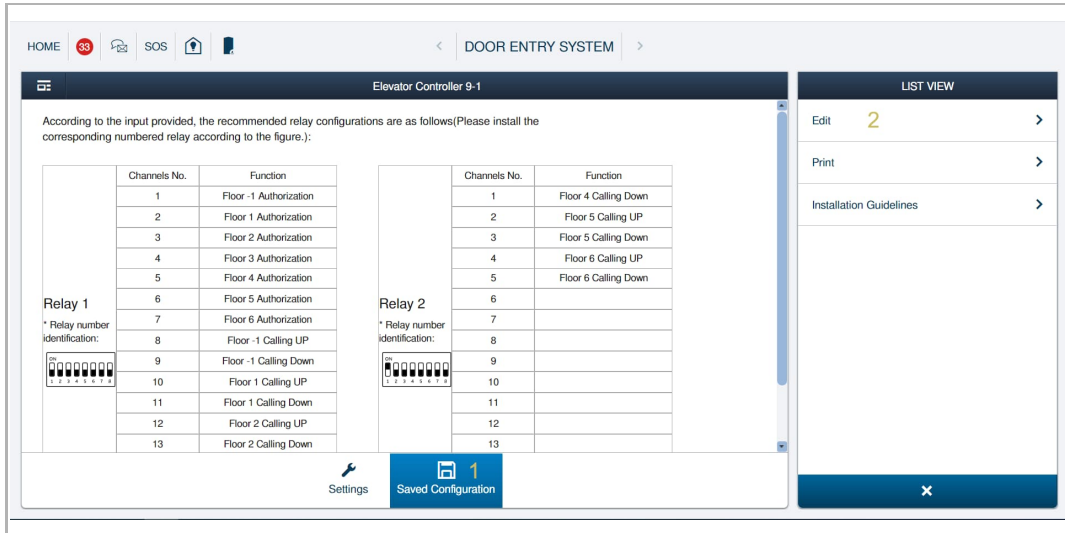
HOME 33 SOS

DOOR ENTRY SYSTEM

Elevator Controller 9-1

According to the input provided, the recommended relay configurations are as follows(Please install the corresponding numbered relay according to the figure.):

Relay 1

* Relay number identification:

ON
1 2 3 4 5 6 7 8

| Channels No. | Function |
|---|---|
| 1 | Floor -1 Authorization |
| 2 | Floor 1 Authorization |
| 3 | Floor 2 Authorization |
| 4 | Floor 3 Authorization |
| 5 | Floor 4 Authorization |
| 6 | Floor 5 Authorization |
| 7 | Floor 6 Authorization |
| 8 | Floor -1 Calling UP |
| 9 | Floor -1 Calling Down |
| 10 | Floor 1 Calling UP |
| 11 | Floor 1 Calling Down |
| 12 | Floor 2 Calling UP |
| 13 | Floor 2 Calling Down |

Relay 2

* Relay number identification:

ON
1 2 3 4 5 6 7 8

| Channels No. | Function |
|---|---|
| 1 | Floor 4 Calling Down |
| 2 | Floor 5 Calling UP |
| 3 | Floor 5 Calling Down |
| 4 | Floor 6 Calling UP |
| 5 | Floor 6 Calling Down |
| 6 | |
| 7 | |
| 8 | |
| 9 | |
| 10 | |
| 11 | |
| 12 | |
| 13 | |

Settings

Saved Configuration 1

LIST VIEW

Edit 2

Print

Installation Guidelines

✕